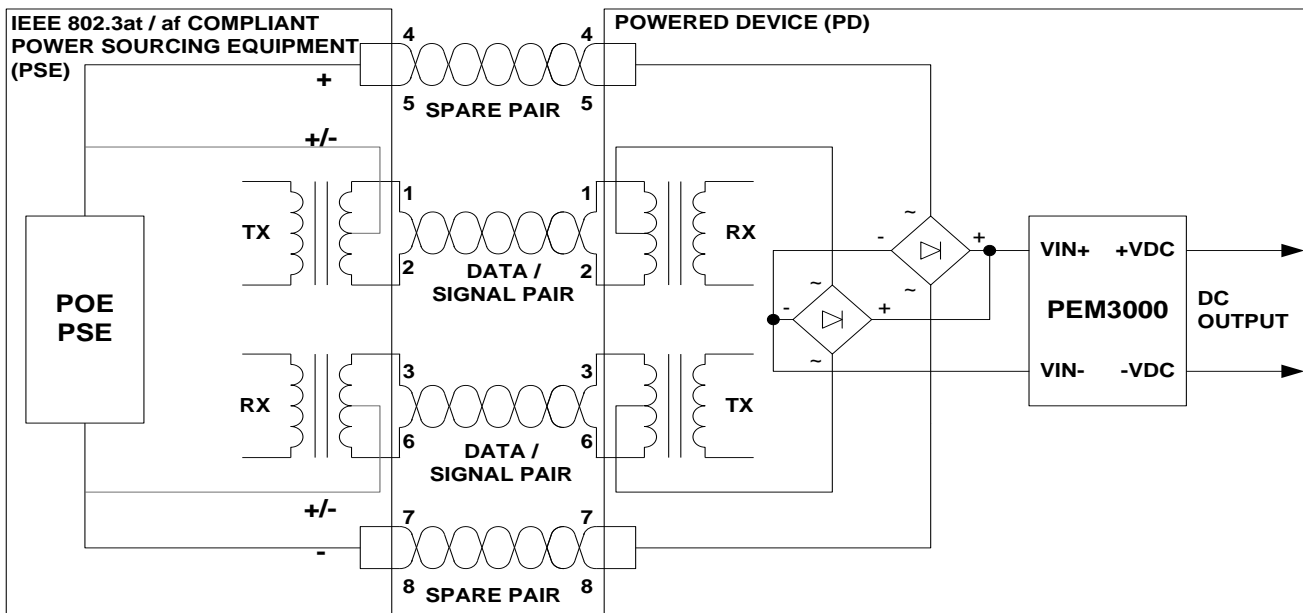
IEEE 802.3at / af COMPLIANT POWER SOURCING EQUIPMENT (PSE)

4 4
+
5 SPARE PAIR 5

POWERED DEVICE (PD)

+/-

TX
1 1
2 DATA / SIGNAL PAIR 2
RX

POE PSE

RX
3 3
6 DATA / SIGNAL PAIR 6
TX

~ - + ~
~ - + ~

VIN+ +VDC
PEM3000
VIN- -VDC

DC OUTPUT

+/-
-
7 7
8 SPARE PAIR 8